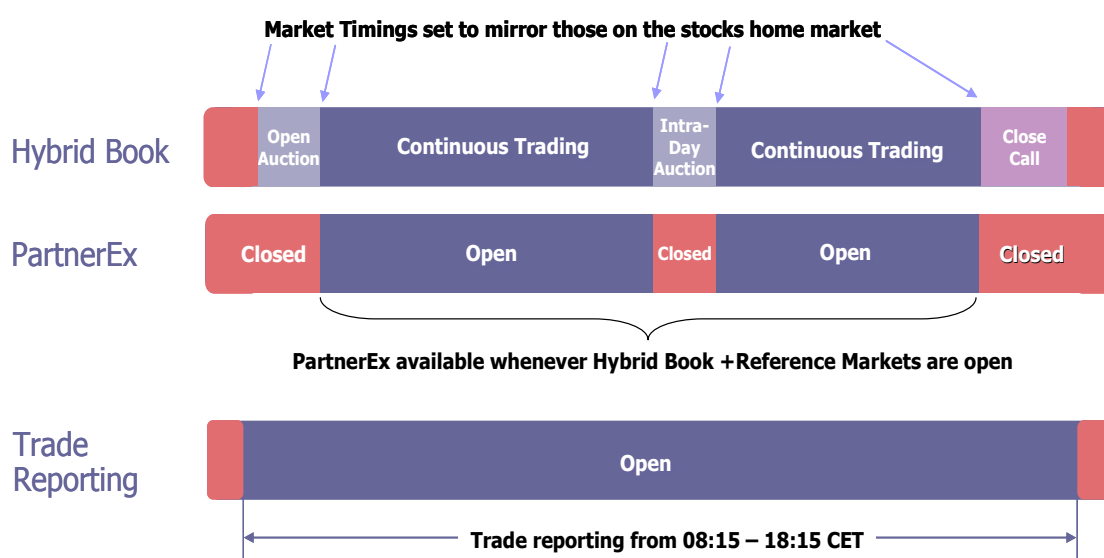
Market Timings set to mirror those on the stocks home market

Hybrid Book

Open Auction

Continuous Trading

Intra-Day Auction

Continuous Trading

Close Call

PartnerEx

Closed

Open

Closed

Open

Closed

PartnerEx available whenever Hybrid Book +Reference Markets are open

Trade Reporting

Open

Trade reporting from 08:15 – 18:15 CET